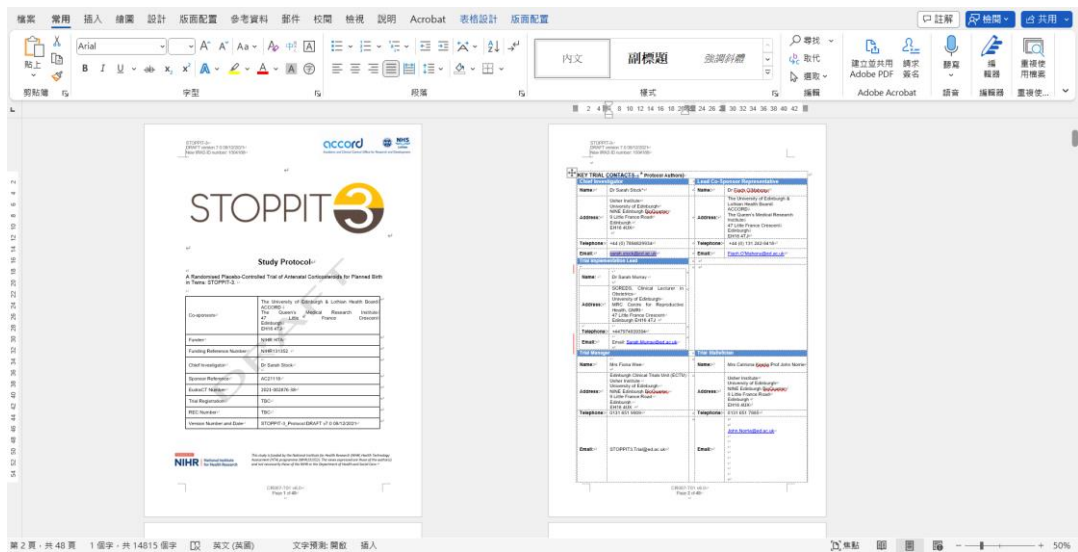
檔案 常用 插入 繪圖 設計 版面配置 參考資料 郵件 校閱 檢視 說明 Acrobat 表格設計 版面配置

註解 檢閱 共用

貼上 Arial A A Aa 內文 副標題 強調斜體 尋找 取代 選取 建立並共用 Adobe PDF 請求 簽名 聽寫 編輯器 重複使用檔案

剪貼簿 字型 段落 樣式 編輯 Adobe Acrobat 語音 編輯器 重複使...

STOPPIT-3
DRAFT version 7.0 08/12/2021
New IRAS ID number: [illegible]

accord

STOPPIT 3

Study Protocol

A Randomised Placebo-Controlled Trial of Antenatal Corticosteroids for Planned Birth in Twins: STOPPIT-3

| Co-sponsors | The University of Edinburgh & Lothian Health Board ACCORD The Queen's Medical Research Institute 47 Little France Crescent Edinburgh EH16 4TJ |
|---|---|
| Funder | NIHR HTA |
| Funding Reference Number | NIHR131302 |
| Chief Investigator | Dr Sarah Stock |
| Sponsor Reference | AC21116 |
| EudraCT Number | 2021-002476-36 |
| Trial Registration | TBC |
| REC Number | TBC |
| Version Number and Date | STOPPIT-3_Protocol DRAFT v7.0 08/12/2021 |

NIHR National Institute for Health Research

This study is funded by the National Institute for Health Research (NIHR) Health Technology Assessment (HTA) programme (NIHR131302). The views expressed are those of the author(s) and not necessarily those of the NIHR or the Department of Health and Social Care.

CR007-T01 v6.0
Page 1 of 48

STOPPIT-3
DRAFT version 7.0 08/12/2021
New IRAS ID number: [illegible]

KEY TRIAL CONTACTS (Protocol Authors)

| Chief Investigator | | Lead Co-Sponsor Representative | |
|---|---|---|---|
| Name | Dr Sarah Stock | Name | Dr Fiach O'Mahony |
| Address | Usher Institute University of Edinburgh NINE Edinburgh BioQuarter 9 Little France Road Edinburgh EH16 4UX | Address | The University of Edinburgh & Lothian Health Board ACCORD The Queen's Medical Research Institute 47 Little France Crescent Edinburgh EH16 4TJ |
| Telephone | +44 (0) 7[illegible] | Telephone | +44 (0) 131 242 9418 |
| Email | sarah.stock@ed.ac.uk | Email | Fiach.O'Mahony@ed.ac.uk |

| Trial Implementation Lead | |
|---|---|
| Name | Dr Sarah Murray |
| Address | SCREDS Clinical Lecturer in Obstetrics University of Edinburgh MRC Centre for Reproductive Health, QMRI 47 Little France Crescent Edinburgh EH16 4TJ |
| Telephone | +447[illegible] |
| Email | Sarah.Murray@ed.ac.uk |

| Trial Manager | | Trial Statistician | |
|---|---|---|---|
| Name | Mrs Fiona Rae | Name | Mrs Catriona Keerie (Prof John Norrie) |
| Address | Edinburgh Clinical Trials Unit (ECTU) Usher Institute University of Edinburgh NINE Edinburgh BioQuarter 9 Little France Road Edinburgh EH16 4UX | Address | Usher Institute University of Edinburgh NINE Edinburgh BioQuarter 9 Little France Road Edinburgh EH16 4UX |
| Telephone | 0131 651 9900 | Telephone | 0131 651 7665 |
| Email | STOPPIT3.Trial@ed.ac.uk | Email | John.Norrie@ed.ac.uk |

CR007-T01 v6.0
Page 2 of 48

第 2 頁，共 48 頁 1 個字，共 14815 個字 英文 (美國) 文字預測: 開啟 插入 焦點 50%